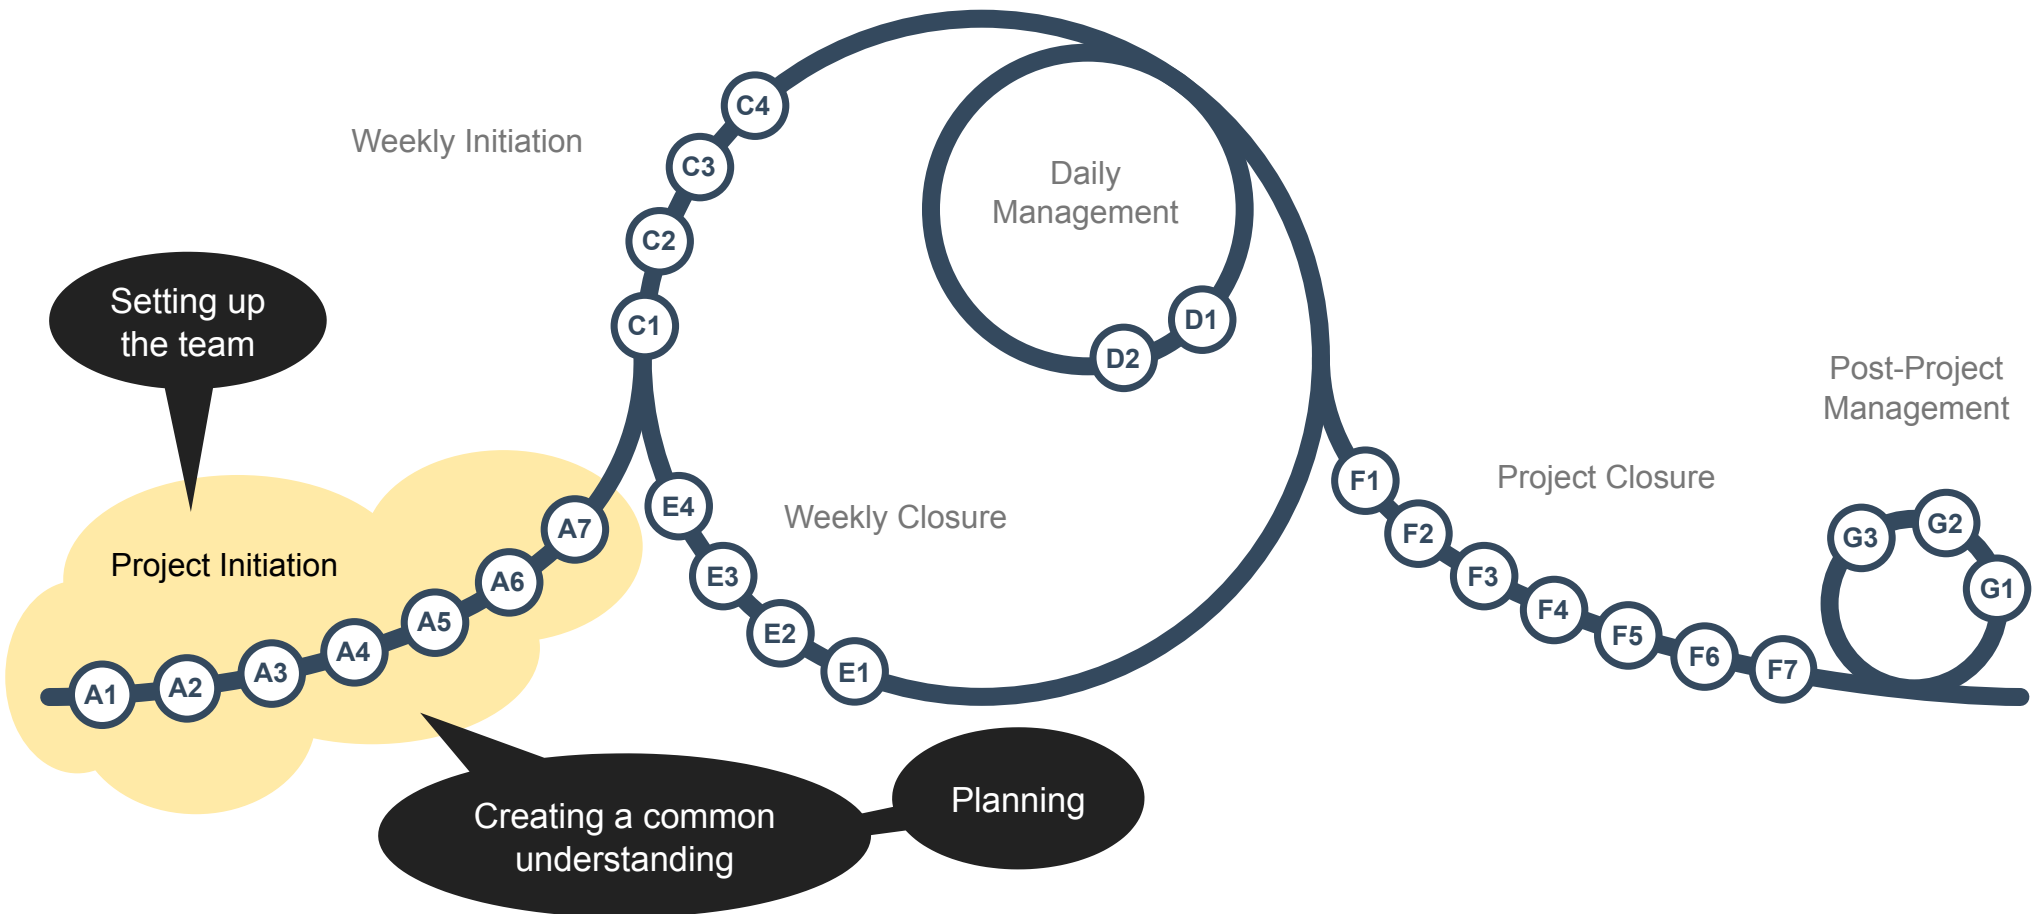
Setting up the team

Project Initiation

A1 A2 A3 A4 A5 A6 A7

Creating a common understanding

Planning

Weekly Initiation

C1 C2 C3 C4

Daily Management

D1 D2

Weekly Closure

E4 E3 E2 E1

F1 F2 F3 F4 F5 F6 F7

Project Closure

Post-Project Management

G1 G2 G3